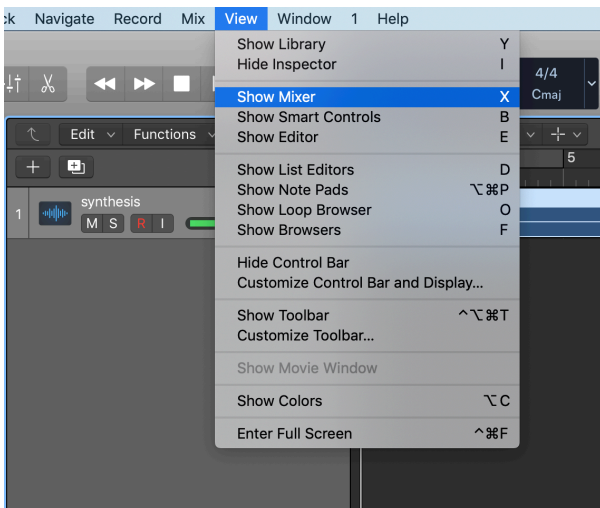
ck Navigate Record Mix View Window 1 Help

4/4
Cmaj

Edit Functions

5

1 synthesis
M S R I

Show Library Y
Hide Inspector I

Show Mixer X
Show Smart Controls B
Show Editor E

Show List Editors D
Show Note Pads ⌥⌘P
Show Loop Browser O
Show Browsers F

Hide Control Bar
Customize Control Bar and Display...

Show Toolbar ^⌥⌘T
Customize Toolbar...

Show Movie Window

Show Colors ⌥C

Enter Full Screen ^⌘F